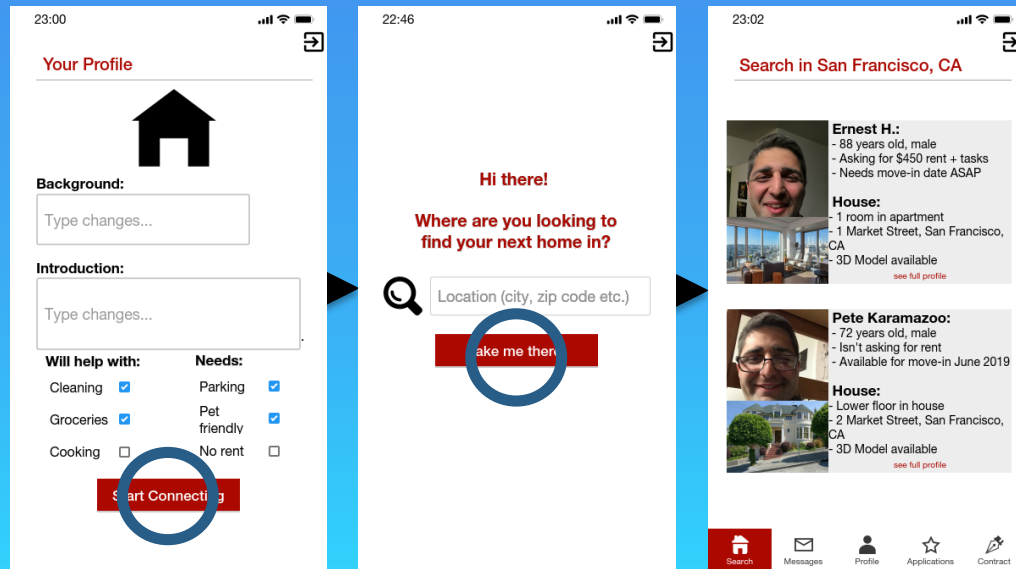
23:00

Your Profile

Background:

Type changes...

Introduction:

Type changes...

Will help with:

Cleaning

Groceries

Cooking

Needs:

Parking

Pet friendly

No rent

S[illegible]rt Connecti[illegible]g

22:46

Hi there!

Where are you looking to find your next home in?

Location (city, zip code etc.)

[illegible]ake me ther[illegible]

23:02

Search in San Francisco, CA

Ernest H.:
- 88 years old, male
- Asking for $450 rent + tasks
- Needs move-in date ASAP

House:
- 1 room in apartment
- 1 Market Street, San Francisco, CA
- 3D Model available
see full profile

Pete Karamazoo:
- 72 years old, male
- Isn't asking for rent
- Available for move-in June 2019

House:
- Lower floor in house
- 2 Market Street, San Francisco, CA
- 3D Model available
see full profile

Search Messages Profile Applications Contract